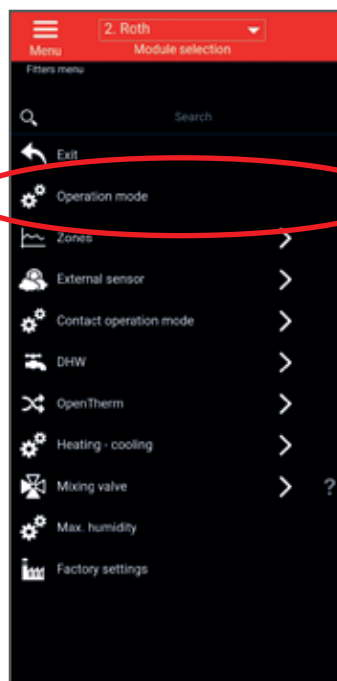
Menu
2. Roth
Module selection
Fitters menu

Search

Exit

Operation mode

Zones

External sensor

Contact operation mode

DHW

OpenTherm

Heating - cooling

Mixing valve

?

Max. humidity

Factory settings